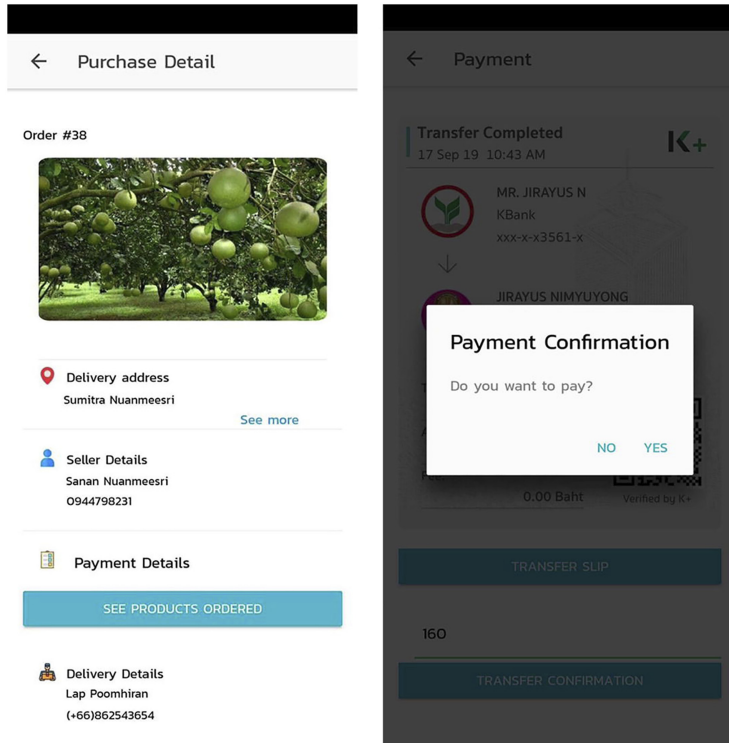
Purchase Detail

Order #38

Delivery address
Sumitra Nuanmeesri
See more

Seller Details
Sanan Nuanmeesri
0944798231

Payment Details

SEE PRODUCTS ORDERED

Delivery Details
Lap Poomhiran
(+66)862543654

Payment

Transfer Completed
17 Sep 19 10:43 AM
K+

MR. JIRAYUS N
KBank
xxx-x-x3561-x

JIRAYUS NIMYUYONG

Payment Confirmation
Do you want to pay?
NO YES

0.00 Baht
Verified by K+

TRANSFER SLIP

160

TRANSFER CONFIRMATION